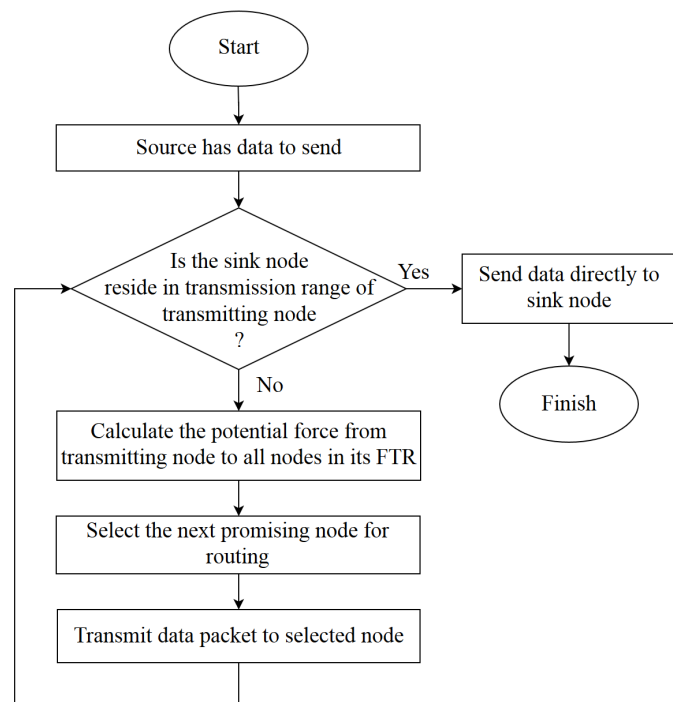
Start

Source has data to send

Is the sink node reside in transmission range of transmitting node ?

Yes

Send data directly to sink node

Finish

No

Calculate the potential force from transmitting node to all nodes in its FTR

Select the next promising node for routing

Transmit data packet to selected node